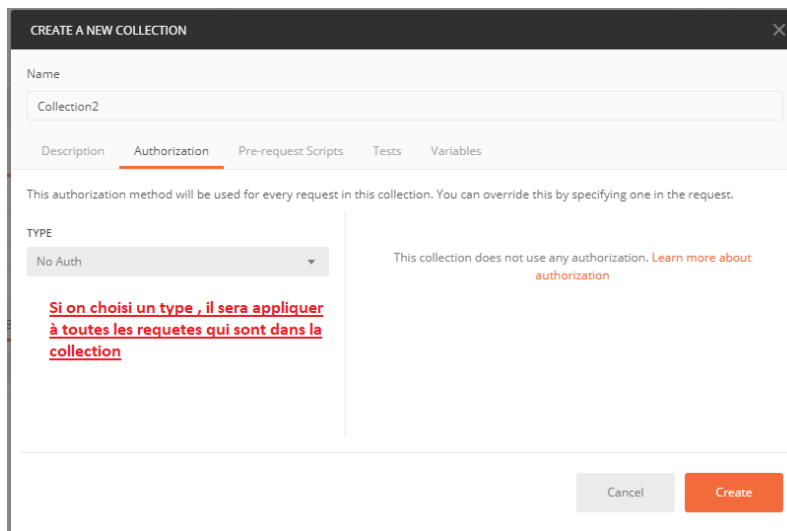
CREATE A NEW COLLECTION

Name

Collection2

Description Authorization Pre-request Scripts Tests Variables

This authorization method will be used for every request in this collection. You can override this by specifying one in the request.

TYPE

No Auth

Si on choisi un type , il sera appliquer à toutes les requetes qui sont dans la collection

This collection does not use any authorization. Learn more about authorization

Cancel Create